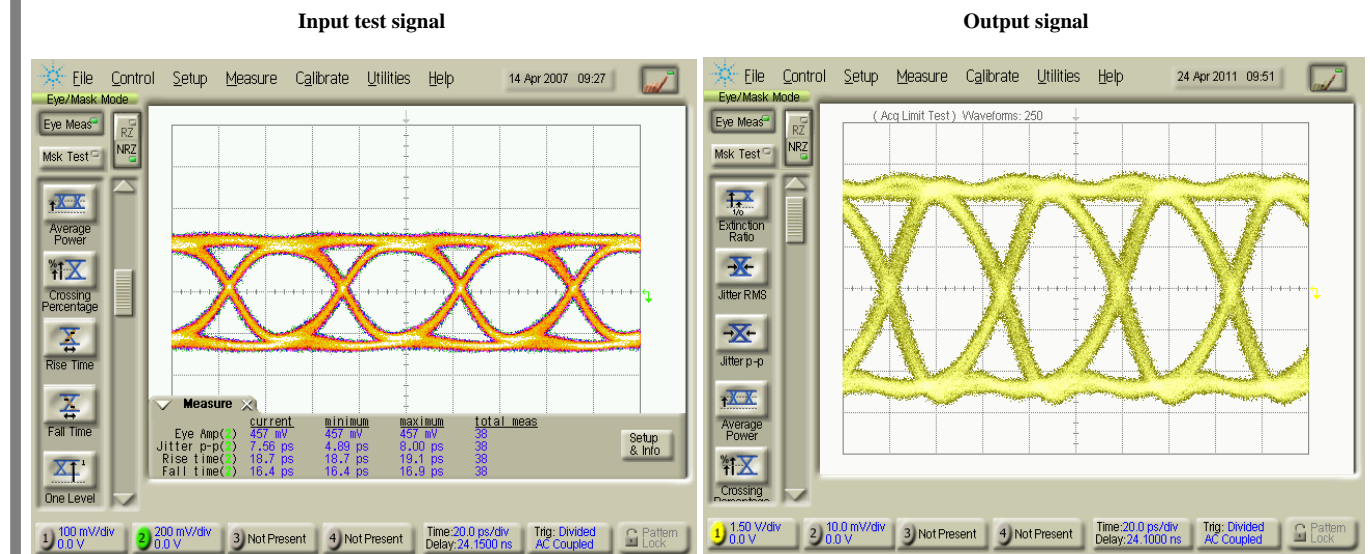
Input test signal

File Control Setup Measure Calibrate Utilities Help 14 Apr 2007 09:27

Eye/Mask Mode

Eye Meas

RZ

NRZ

Msk Test

Average Power

Crossing Percentage

Rise Time

Fall Time

One Level

Measure

| | current | minimum | maximum | total meas |
|---|---|---|---|---|
| Eye Amp(2) | 457 mV | 457 mV | 457 mV | 38 |
| Jitter p-p(2) | 7.56 ps | 4.89 ps | 8.00 ps | 38 |
| Rise time(2) | 18.7 ps | 18.7 ps | 19.1 ps | 38 |
| Fall time(2) | 16.4 ps | 16.4 ps | 16.9 ps | 38 |

Setup & Info

1 100 mV/div 0.0 V

2 200 mV/div 0.0 V

3 Not Present

4 Not Present

Time:20.0 ps/div Delay:24.1500 ns

Trig: Divided AC Coupled

Pattern Lock

Output signal

File Control Setup Measure Calibrate Utilities Help 24 Apr 2011 09:51

Eye/Mask Mode

Eye Meas

RZ

NRZ

Msk Test

( Acq Limit Test ) Waveforms: 250

Extinction Ratio

Jitter RMS

Jitter p-p

Average Power

Crossing Percentage

1 1.50 V/div 0.0 V

2 10.0 mV/div 0.0 V

3 Not Present

4 Not Present

Time:20.0 ps/div Delay:24.1000 ns

Trig: Divided AC Coupled

Pattern Lock